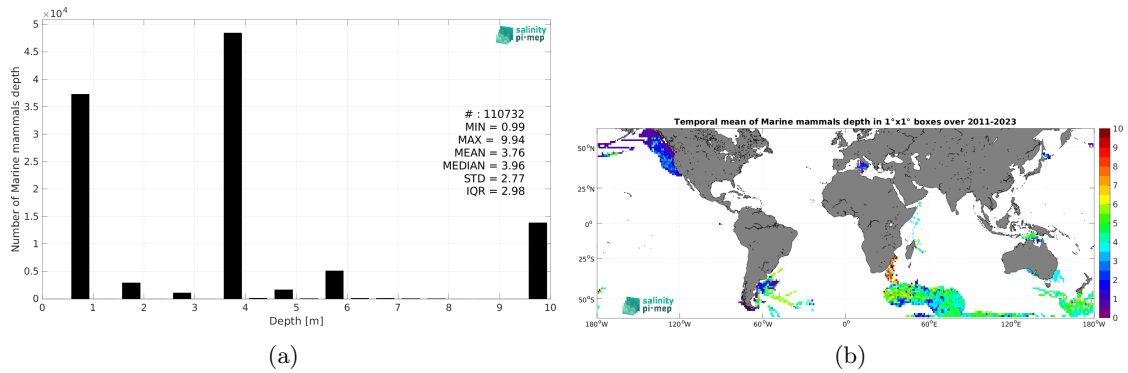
$\times 10^4$
5
4.5
4
3.5
3
2.5
2
1.5
1
0.5
0
Number of Marine mammals depth
0 1 2 3 4 5 6 7 8 9 10
Depth [m]
salinity pi-mep
# : 110732
MIN = 0.99
MAX = 9.94
MEAN = 3.76
MEDIAN = 3.96
STD = 2.77
IQR = 2.98
(a)

Temporal mean of Marine mammals depth in 1°x1° boxes over 2011-2023
50°N
25°N
0°
25°S
50°S
180°W 120°W 60°W 0° 60°E 120°E 180°W
salinity pi-mep
10
9
8
7
6
5
4
3
2
1
0
(b)